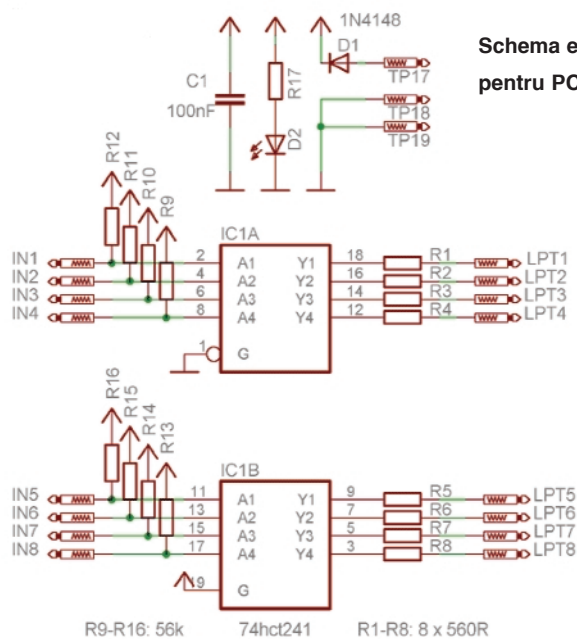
Schema e
pentru PC

1N4148
D1
TP17
TP18
TP19
C1
100nF
R17
D2

R12
R11
R10
R9
IC1A
IN1
IN2
IN3
IN4
2
4
6
8
A1
A2
A3
A4
Y1
Y2
Y3
Y4
18
16
14
12
R1
R2
R3
R4
LPT1
LPT2
LPT3
LPT4
1
G

R16
R15
R14
R13
IC1B
IN5
IN6
IN7
IN8
11
13
15
17
A1
A2
A3
A4
Y1
Y2
Y3
Y4
9
7
5
3
R5
R6
R7
R8
LPT5
LPT6
LPT7
LPT8
19
G

R9-R16: 56k
74hct241
R1-R8: 8 x 560R